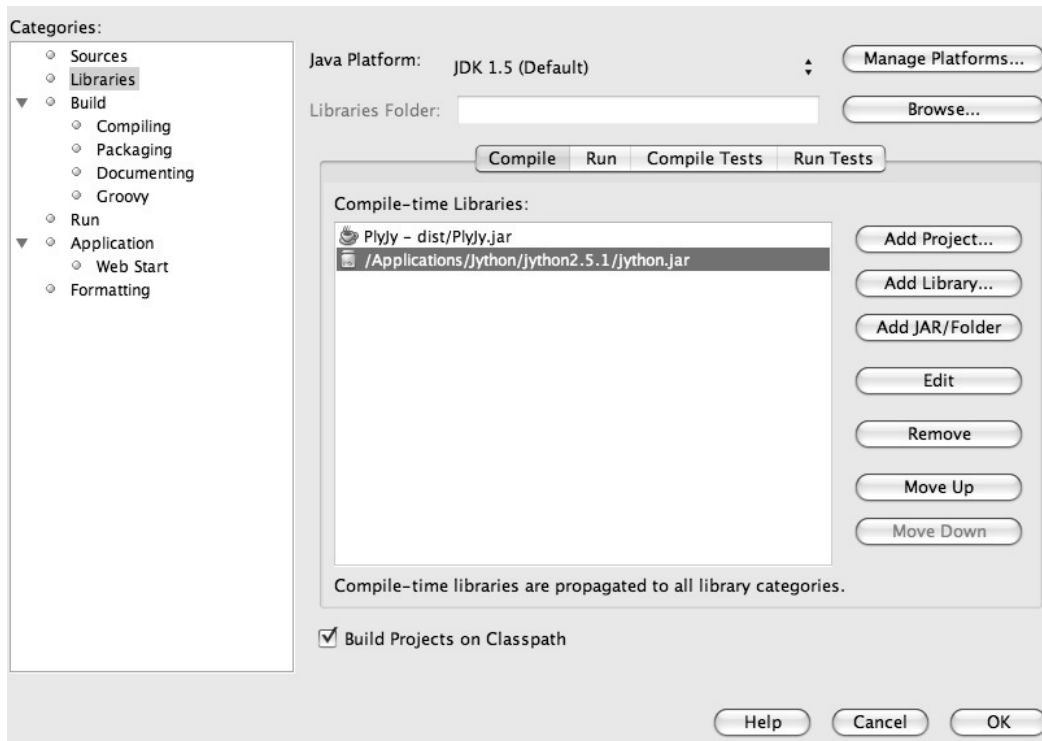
Categories:
Sources
Libraries
Build
Compiling
Packaging
Documenting
Groovy
Run
Application
Web Start
Formatting

Java Platform: JDK 1.5 (Default)
Manage Platforms...
Libraries Folder:
Browse...

Compile | Run | Compile Tests | Run Tests

Compile-time Libraries:
PlyJy - dist/PlyJy.jar
/Applications/Jython/jython2.5.1/jython.jar

Add Project...
Add Library...
Add JAR/Folder
Edit
Remove
Move Up
Move Down

Compile-time libraries are propagated to all library categories.

Build Projects on Classpath

Help
Cancel
OK